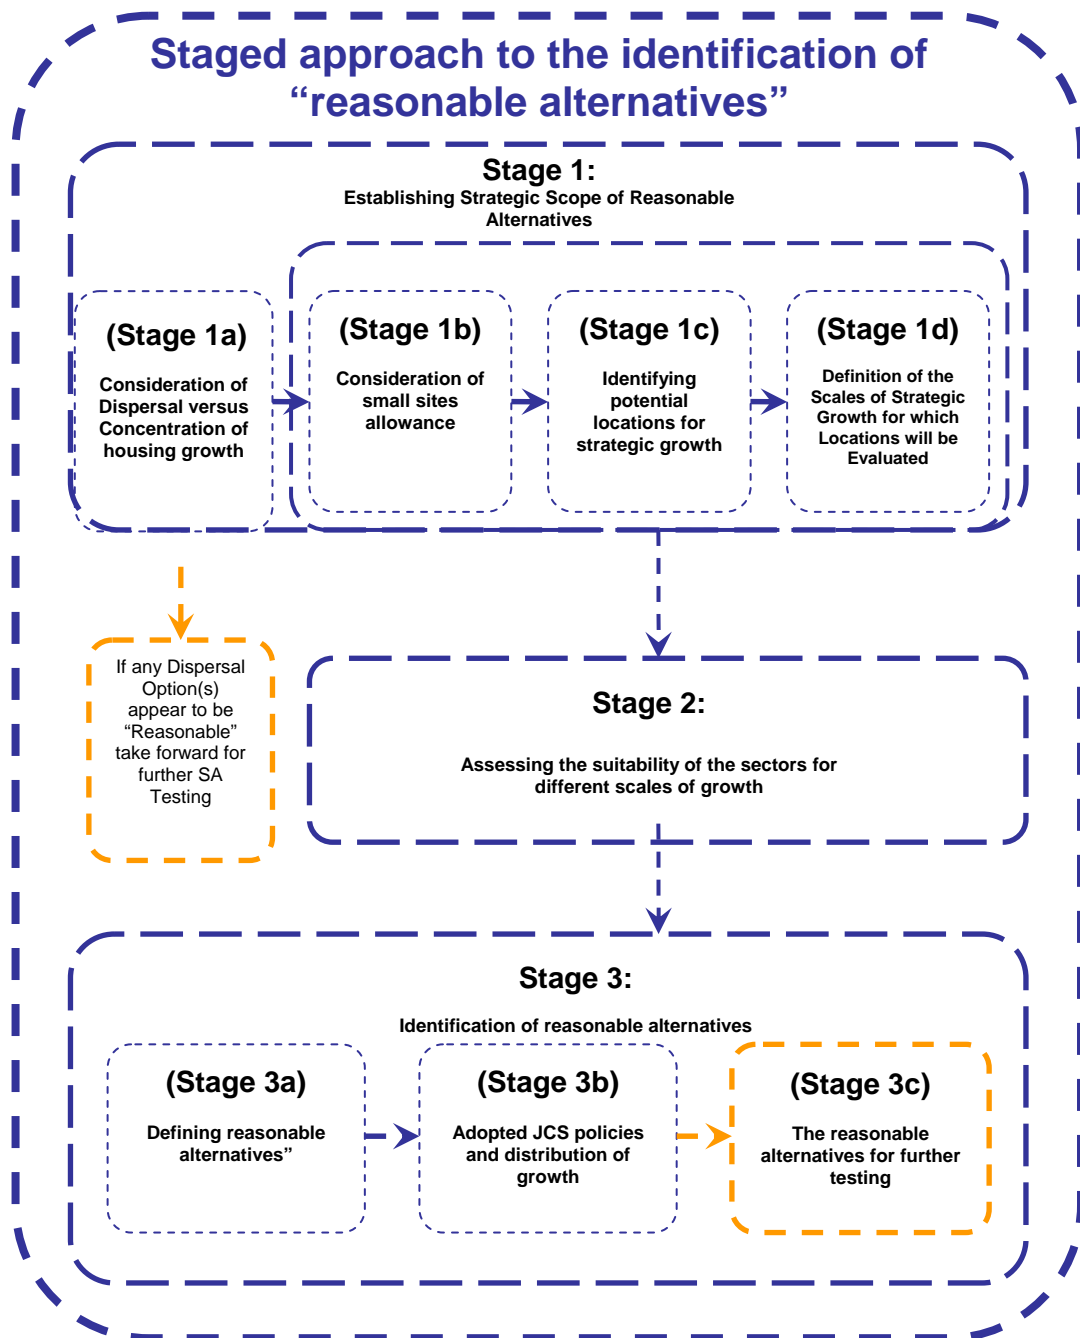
Staged approach to the identification of “reasonable alternatives”

Stage 1:
Establishing Strategic Scope of Reasonable Alternatives

(Stage 1a)
Consideration of Dispersal versus Concentration of housing growth

(Stage 1b)
Consideration of small sites allowance

(Stage 1c)
Identifying potential locations for strategic growth

(Stage 1d)
Definition of the Scales of Strategic Growth for which Locations will be Evaluated

If any Dispersal Option(s) appear to be “Reasonable” take forward for further SA Testing

Stage 2:
Assessing the suitability of the sectors for different scales of growth

Stage 3:
Identification of reasonable alternatives

(Stage 3a)
Defining reasonable alternatives”

(Stage 3b)
Adopted JCS policies and distribution of growth

(Stage 3c)
The reasonable alternatives for further testing